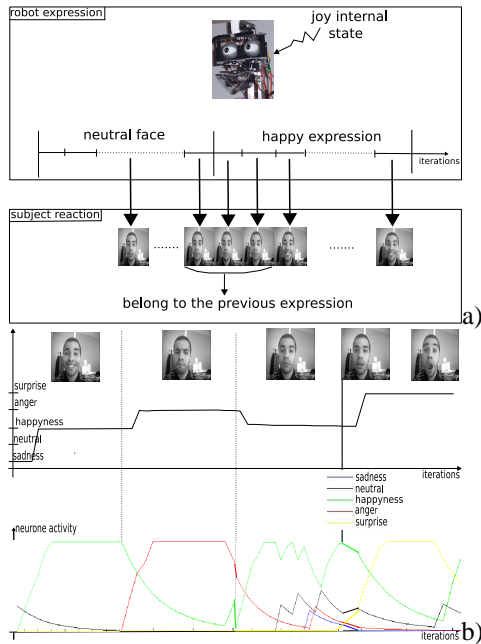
robot expression

joy internal state

neutral face

happy expression

iterations

subject reaction

.......

.......

belong to the previous expression

a)

surprise

anger

happyness

neutral

sadness

iterations

sadness

neutral

happyness

anger

surprise

neurone activity

iterations

b)